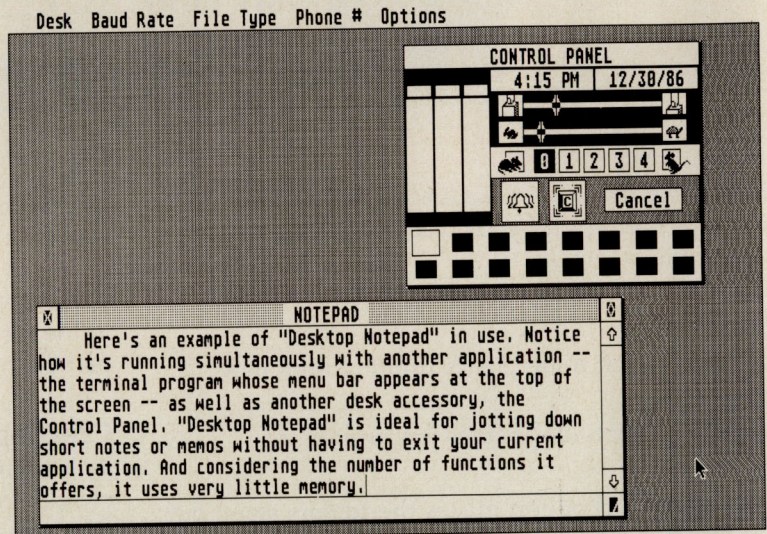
Desk Baud Rate File Type Phone # Options

CONTROL PANEL

4:15 PM 12/30/86

0 1 2 3 4

Cancel

NOTEPAD

Here's an example of "Desktop Notepad" in use. Notice how it's running simultaneously with another application -- the terminal program whose menu bar appears at the top of the screen -- as well as another desk accessory, the Control Panel. "Desktop Notepad" is ideal for jotting down short notes or memos without having to exit your current application. And considering the number of functions it offers, it uses very little memory.